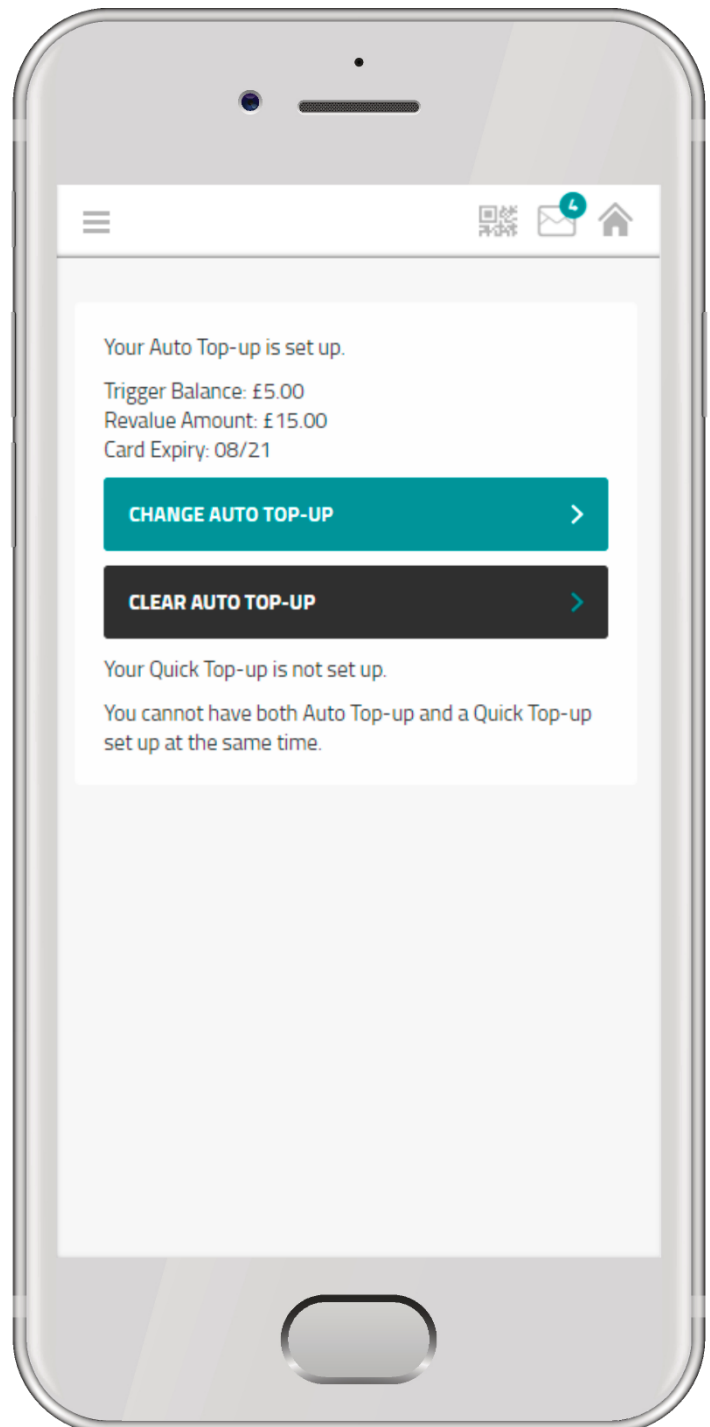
4

Your Auto Top-up is set up.

Trigger Balance: £5.00
Revalue Amount: £15.00
Card Expiry: 08/21

CHANGE AUTO TOP-UP

CLEAR AUTO TOP-UP

Your Quick Top-up is not set up.

You cannot have both Auto Top-up and a Quick Top-up set up at the same time.